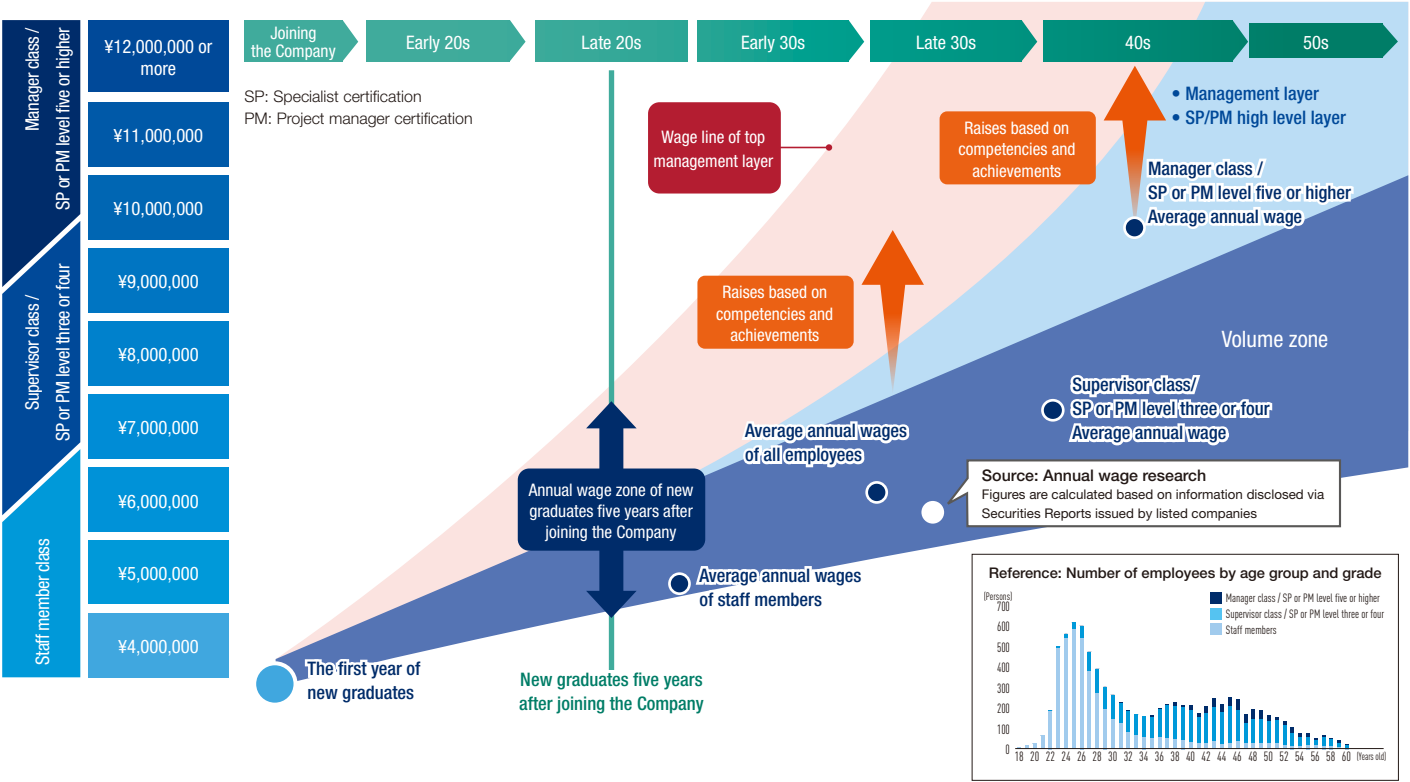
Manager class / SP or PM level five or higher

Supervisor class / SP or PM level three or four

Staff member class

¥12,000,000 or more

¥11,000,000

¥10,000,000

¥9,000,000

¥8,000,000

¥7,000,000

¥6,000,000

¥5,000,000

¥4,000,000

Joining the Company

Early 20s

Late 20s

Early 30s

Late 30s

40s

50s

SP: Specialist certification
PM: Project manager certification

Wage line of top management layer

Raises based on competencies and achievements

• Management layer
• SP/PM high level layer

Manager class / SP or PM level five or higher Average annual wage

Raises based on competencies and achievements

Volume zone

Supervisor class/ SP or PM level three or four Average annual wage

Average annual wages of all employees

Annual wage zone of new graduates five years after joining the Company

Source: Annual wage research
Figures are calculated based on information disclosed via Securities Reports issued by listed companies

Average annual wages of staff members

The first year of new graduates

New graduates five years after joining the Company

Reference: Number of employees by age group and grade

(Persons)

700
600
500
400
300
200
100
0

Manager class / SP or PM level five or higher
Supervisor class / SP or PM level three or four
Staff members

18 20 22 24 26 28 30 32 34 36 38 40 42 44 46 48 50 52 54 56 58 60 (Years old)